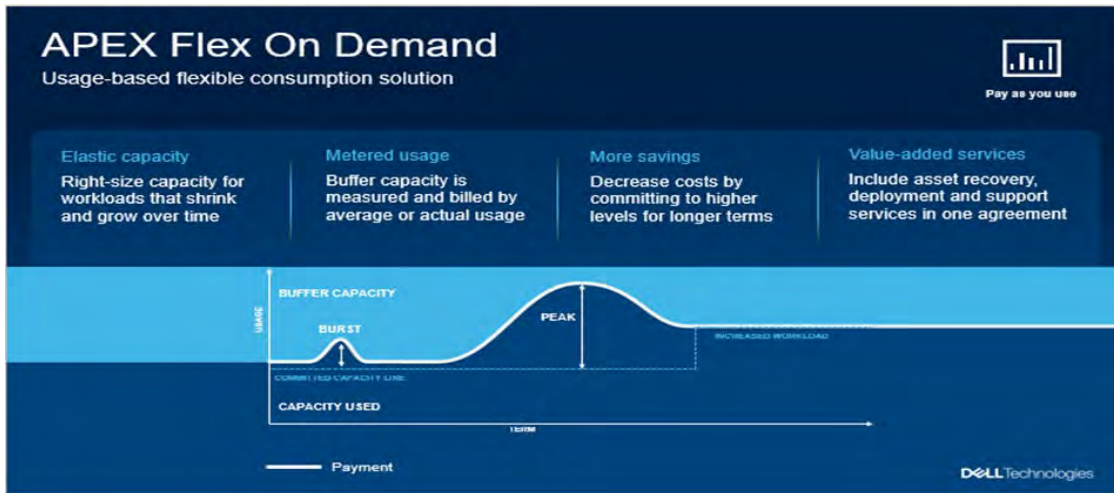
APEX Flex On Demand

Usage-based flexible consumption solution

Pay as you use

Elastic capacity

Right-size capacity for workloads that shrink and grow over time

Metered usage

Buffer capacity is measured and billed by average or actual usage

More savings

Decrease costs by committing to higher levels for longer terms

Value-added services

Include asset recovery, deployment and support services in one agreement

USAGE

BUFFER CAPACITY

BURST

PEAK

INCREASED WORKLOAD

COMMITTED CAPACITY LINE

CAPACITY USED

TERM

Payment

DELL Technologies